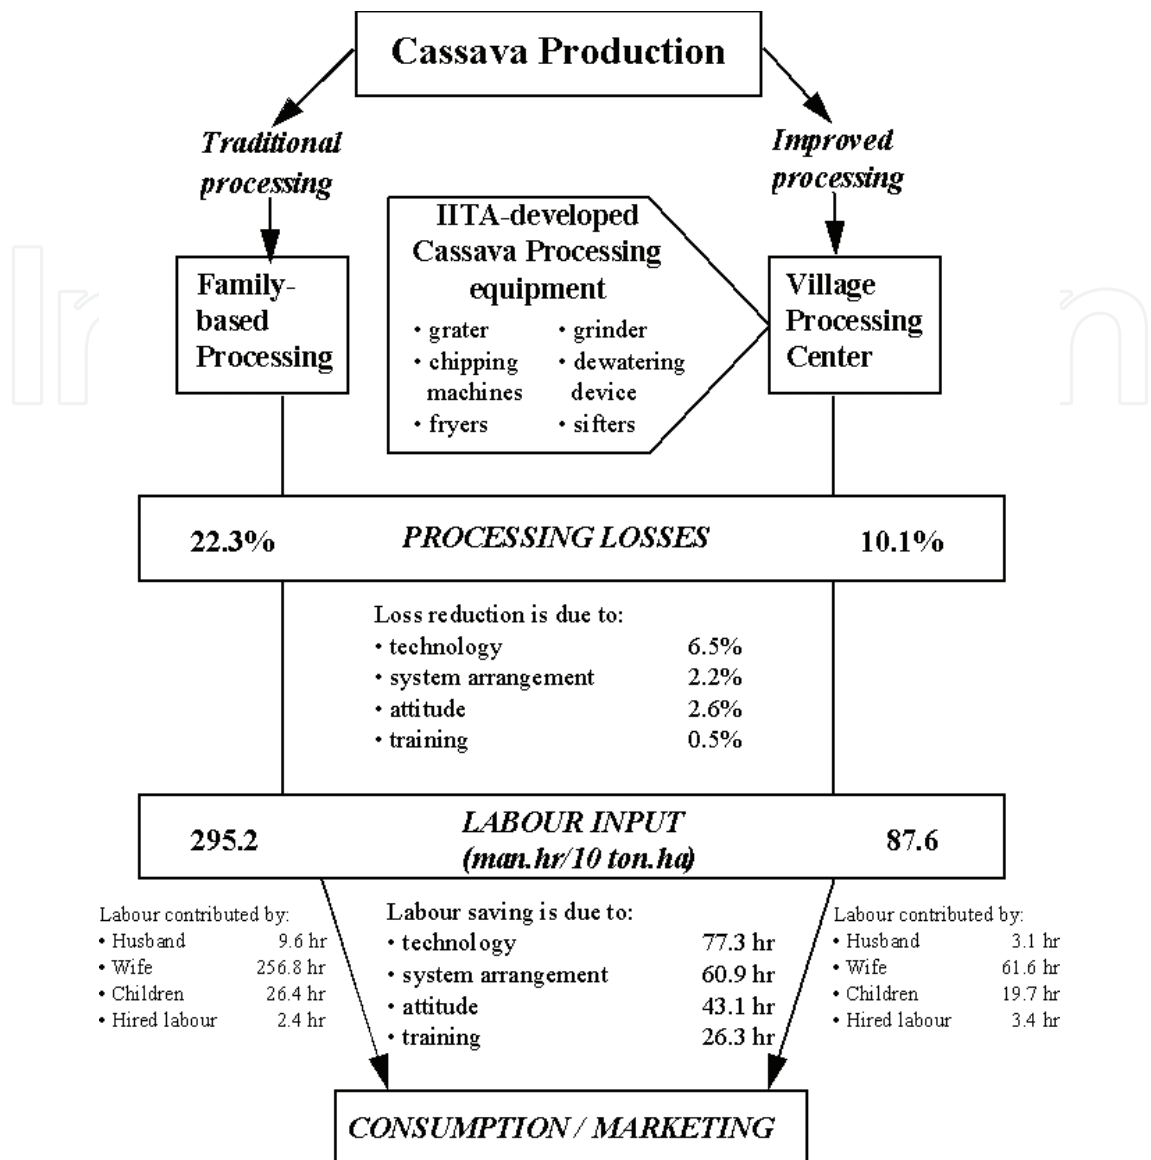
Cassava Production

Traditional processing

Improved processing

IITA-developed Cassava Processing equipment
• grater
• chipping machines
• fryers
• grinder
• dewatering device
• sifters

Family-based Processing

Village Processing Center

22.3% PROCESSING LOSSES 10.1%

Loss reduction is due to:
• technology 6.5%
• system arrangement 2.2%
• attitude 2.6%
• training 0.5%

295.2 LABOUR INPUT (man.hr/10 ton.ha) 87.6

Labour contributed by:
• Husband 9.6 hr
• Wife 256.8 hr
• Children 26.4 hr
• Hired labour 2.4 hr

Labour saving is due to:
• technology 77.3 hr
• system arrangement 60.9 hr
• attitude 43.1 hr
• training 26.3 hr

Labour contributed by:
• Husband 3.1 hr
• Wife 61.6 hr
• Children 19.7 hr
• Hired labour 3.4 hr

CONSUMPTION / MARKETING